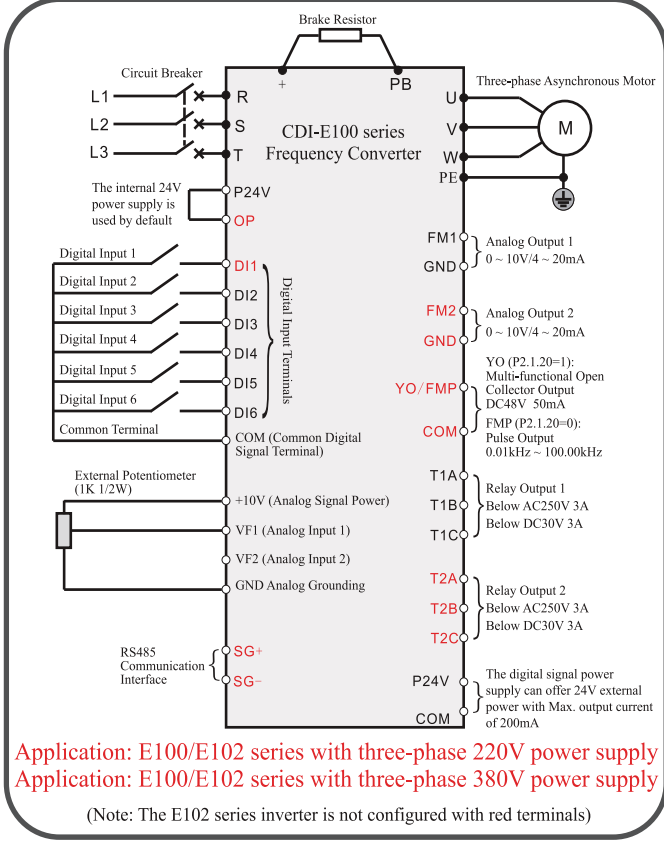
Brake Resistor

+

PB

Circuit Breaker

L1

L2

L3

R

S

T

CDI-E100 series Frequency Converter

Three-phase Asynchronous Motor

U

V

W

PE

M

The internal 24V power supply is used by default

P24V

OP

Digital Input 1

Digital Input 2

Digital Input 3

Digital Input 4

Digital Input 5

Digital Input 6

Common Terminal

DI1

DI2

DI3

DI4

DI5

DI6

Digital Input Terminals

COM (Common Digital Signal Terminal)

FM1

GND

Analog Output 1
0 ~ 10V/4 ~ 20mA

FM2

GND

Analog Output 2
0 ~ 10V/4 ~ 20mA

YO/FMP

COM

YO (P2.1.20=1): Multi-functional Open Collector Output DC48V 50mA

FMP (P2.1.20=0): Pulse Output 0.01kHz ~ 100.00kHz

External Potentiometer (1K 1/2W)

+10V (Analog Signal Power)

VF1 (Analog Input 1)

VF2 (Analog Input 2)

GND Analog Grounding

T1A

T1B

T1C

Relay Output 1
Below AC250V 3A
Below DC30V 3A

T2A

T2B

T2C

Relay Output 2
Below AC250V 3A
Below DC30V 3A

RS485 Communication Interface

SG+

SG−

P24V

COM

The digital signal power supply can offer 24V external power with Max. output current of 200mA

Application: E100/E102 series with three-phase 220V power supply
Application: E100/E102 series with three-phase 380V power supply

(Note: The E102 series inverter is not configured with red terminals)